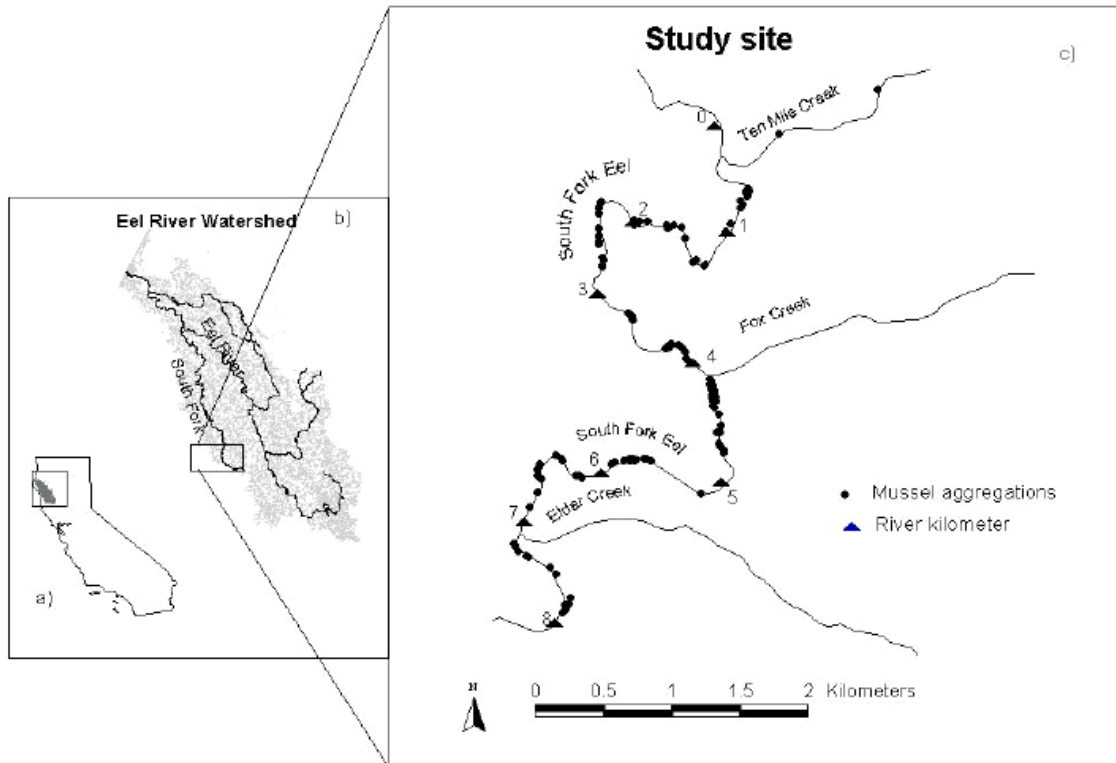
Study site

c)

Ten Mile Creek

0

South Fork Eel

2

1

3

Fox Creek

4

South Fork Eel

6

5

7

Elder Creek

8

Mussel aggregations

River kilometer

Eel River Watershed

b)

Eel River

South Fork

a)

N

0 0.5 1 1.5 2 Kilometers